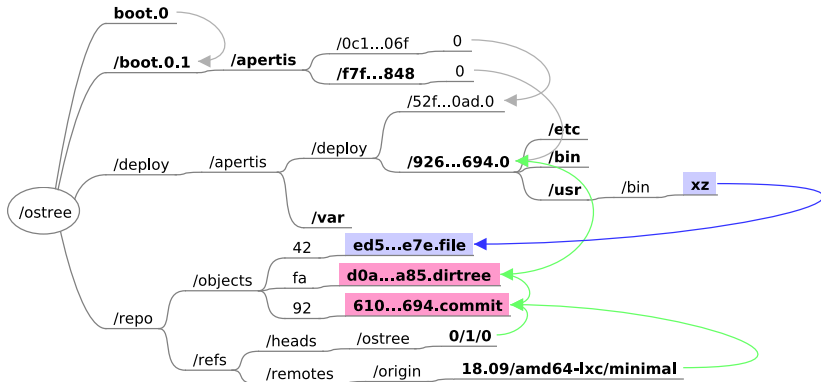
boot.0
/boot.0.1
/apertis
/0c1...06f
0
/f7f...848
0
/52f...0ad.0
/etc
/deploy
/apertis
/deploy
/926...694.0
/bin
/usr
/bin
xz
/ostree
/var
42
ed5...e7e.file
fa
d0a...a85.dirtree
/objects
92
610...694.commit
/repo
/heads
/ostree
0/1/0
/refs
/remotes
/origin
18.09/amd64-lxc/minimal